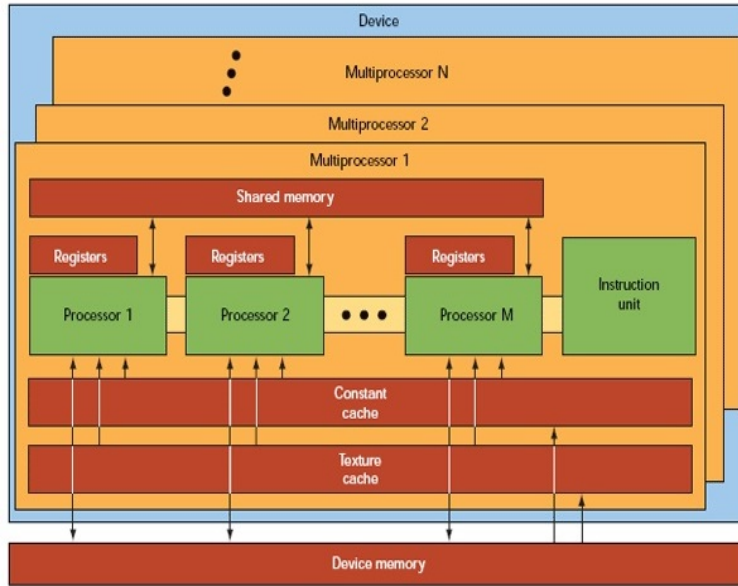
Device

Multiprocessor N

Multiprocessor 2

Multiprocessor 1

Shared memory

Registers

Registers

Registers

Processor 1

Processor 2

Processor M

Instruction unit

Constant cache

Texture cache

Device memory